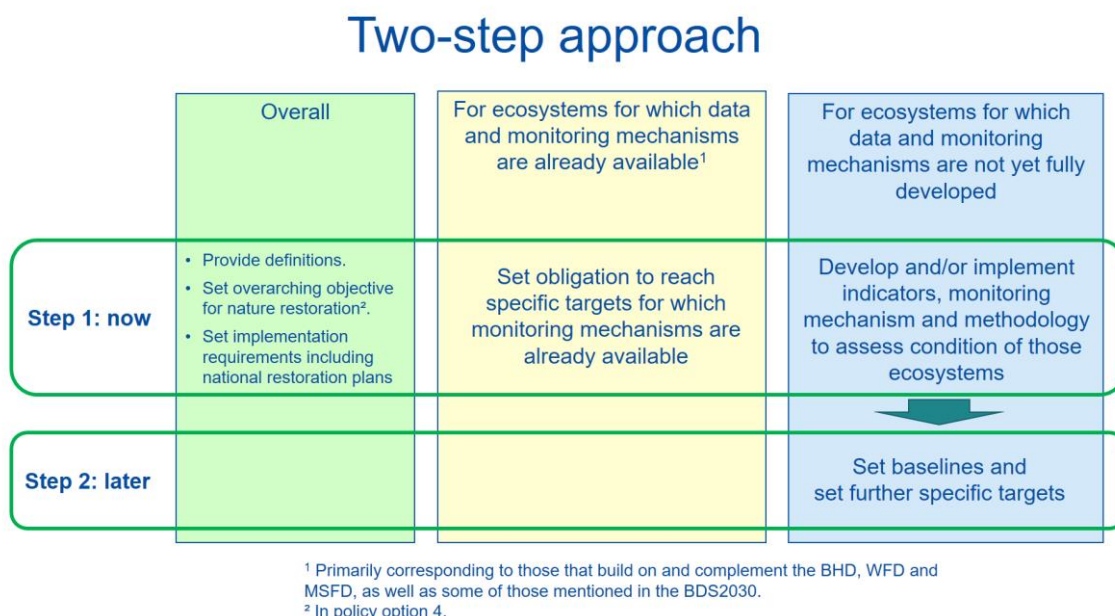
Two-step approach

| | Overall | For ecosystems for which data and monitoring mechanisms are already available$^1$ | For ecosystems for which data and monitoring mechanisms are not yet fully developed |
|---|---|---|---|
| Step 1: now | • Provide definitions. • Set overarching objective for nature restoration². • Set implementation requirements including national restoration plans | Set obligation to reach specific targets for which monitoring mechanisms are already available | Develop and/or implement indicators, monitoring mechanism and methodology to assess condition of those ecosystems |
| Step 2: later | | | Set baselines and set further specific targets |

¹ Primarily corresponding to those that build on and complement the BHD, WFD and MSFD, as well as some of those mentioned in the BDS2030.
² In policy option 4.